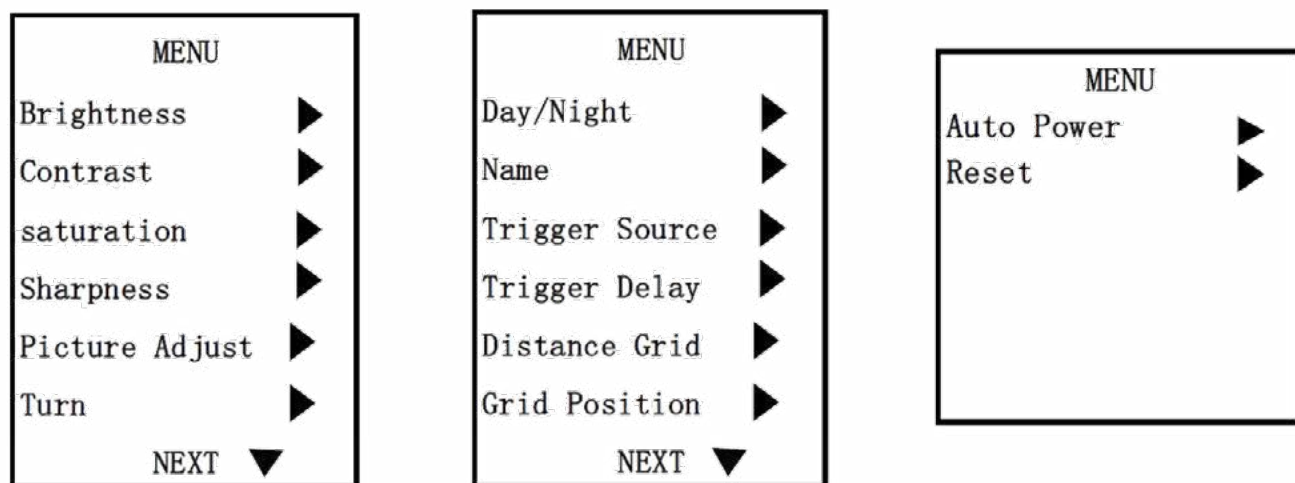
MENU
Brightness ▶
Contrast ▶
saturation ▶
Sharpness ▶
Picture Adjust ▶
Turn ▶
NEXT ▼

MENU
Day/Night ▶
Name ▶
Trigger Source ▶
Trigger Delay ▶
Distance Grid ▶
Grid Position ▶
NEXT ▼

MENU
Auto Power ▶
Reset ▶